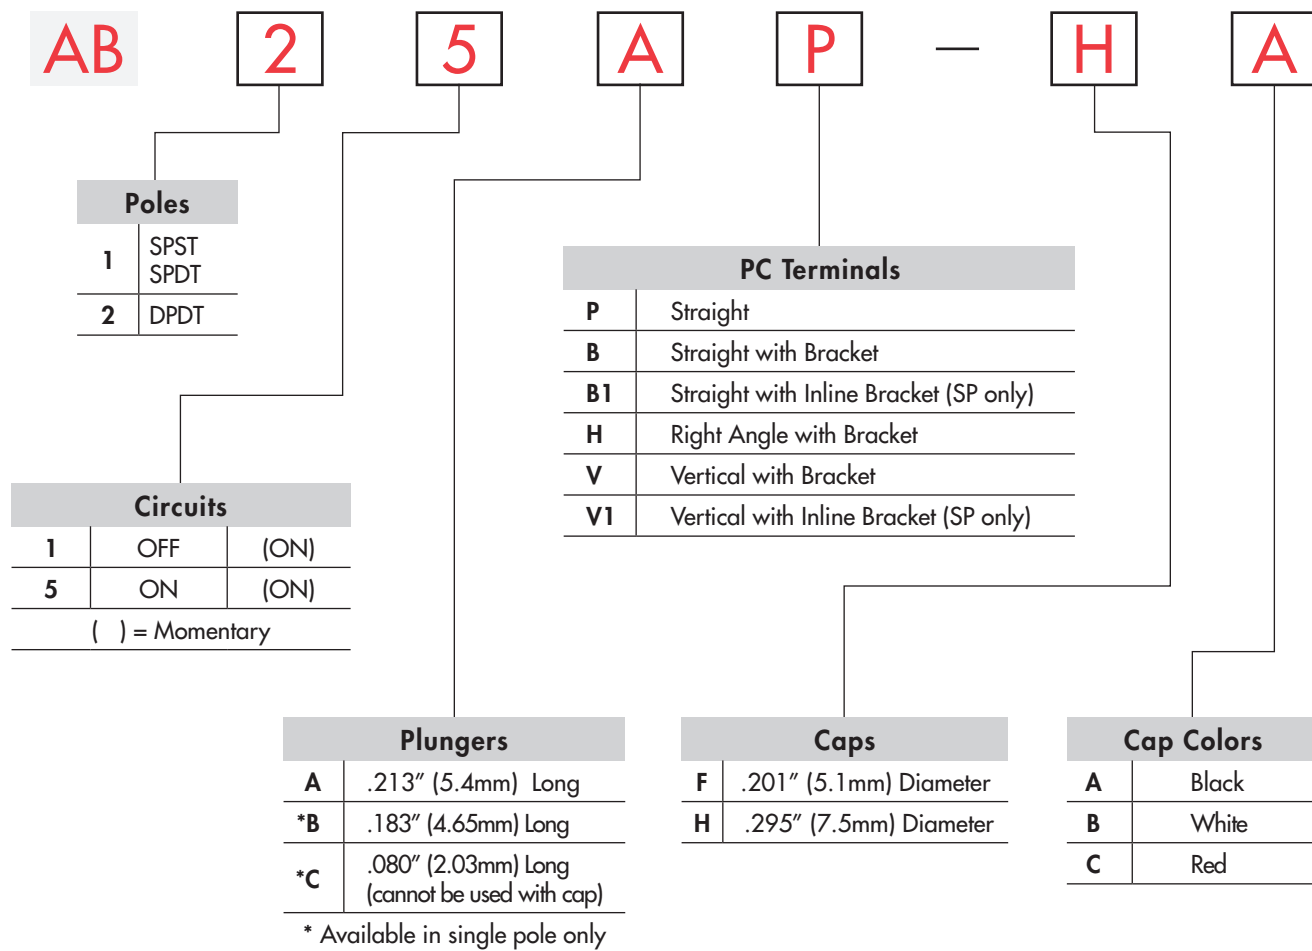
AB 2 5 A P — H A

Poles

| | |
|---|---|
| 1 | SPST SPDT |
| 2 | DPDT |

PC Terminals

| | |
|---|---|
| P | Straight |
| B | Straight with Bracket |
| B1 | Straight with Inline Bracket (SP only) |
| H | Right Angle with Bracket |
| V | Vertical with Bracket |
| V1 | Vertical with Inline Bracket (SP only) |

Circuits

| | | |
|---|---|---|
| 1 | OFF | (ON) |
| 5 | ON | (ON) |

( ) = Momentary

Plungers

| | |
|---|---|
| A | .213″ (5.4mm) Long |
| *B | .183″ (4.65mm) Long |
| *C | .080″ (2.03mm) Long (cannot be used with cap) |

* Available in single pole only

Caps

| | |
|---|---|
| F | .201″ (5.1mm) Diameter |
| H | .295″ (7.5mm) Diameter |

Cap Colors

| | |
|---|---|
| A | Black |
| B | White |
| C | Red |